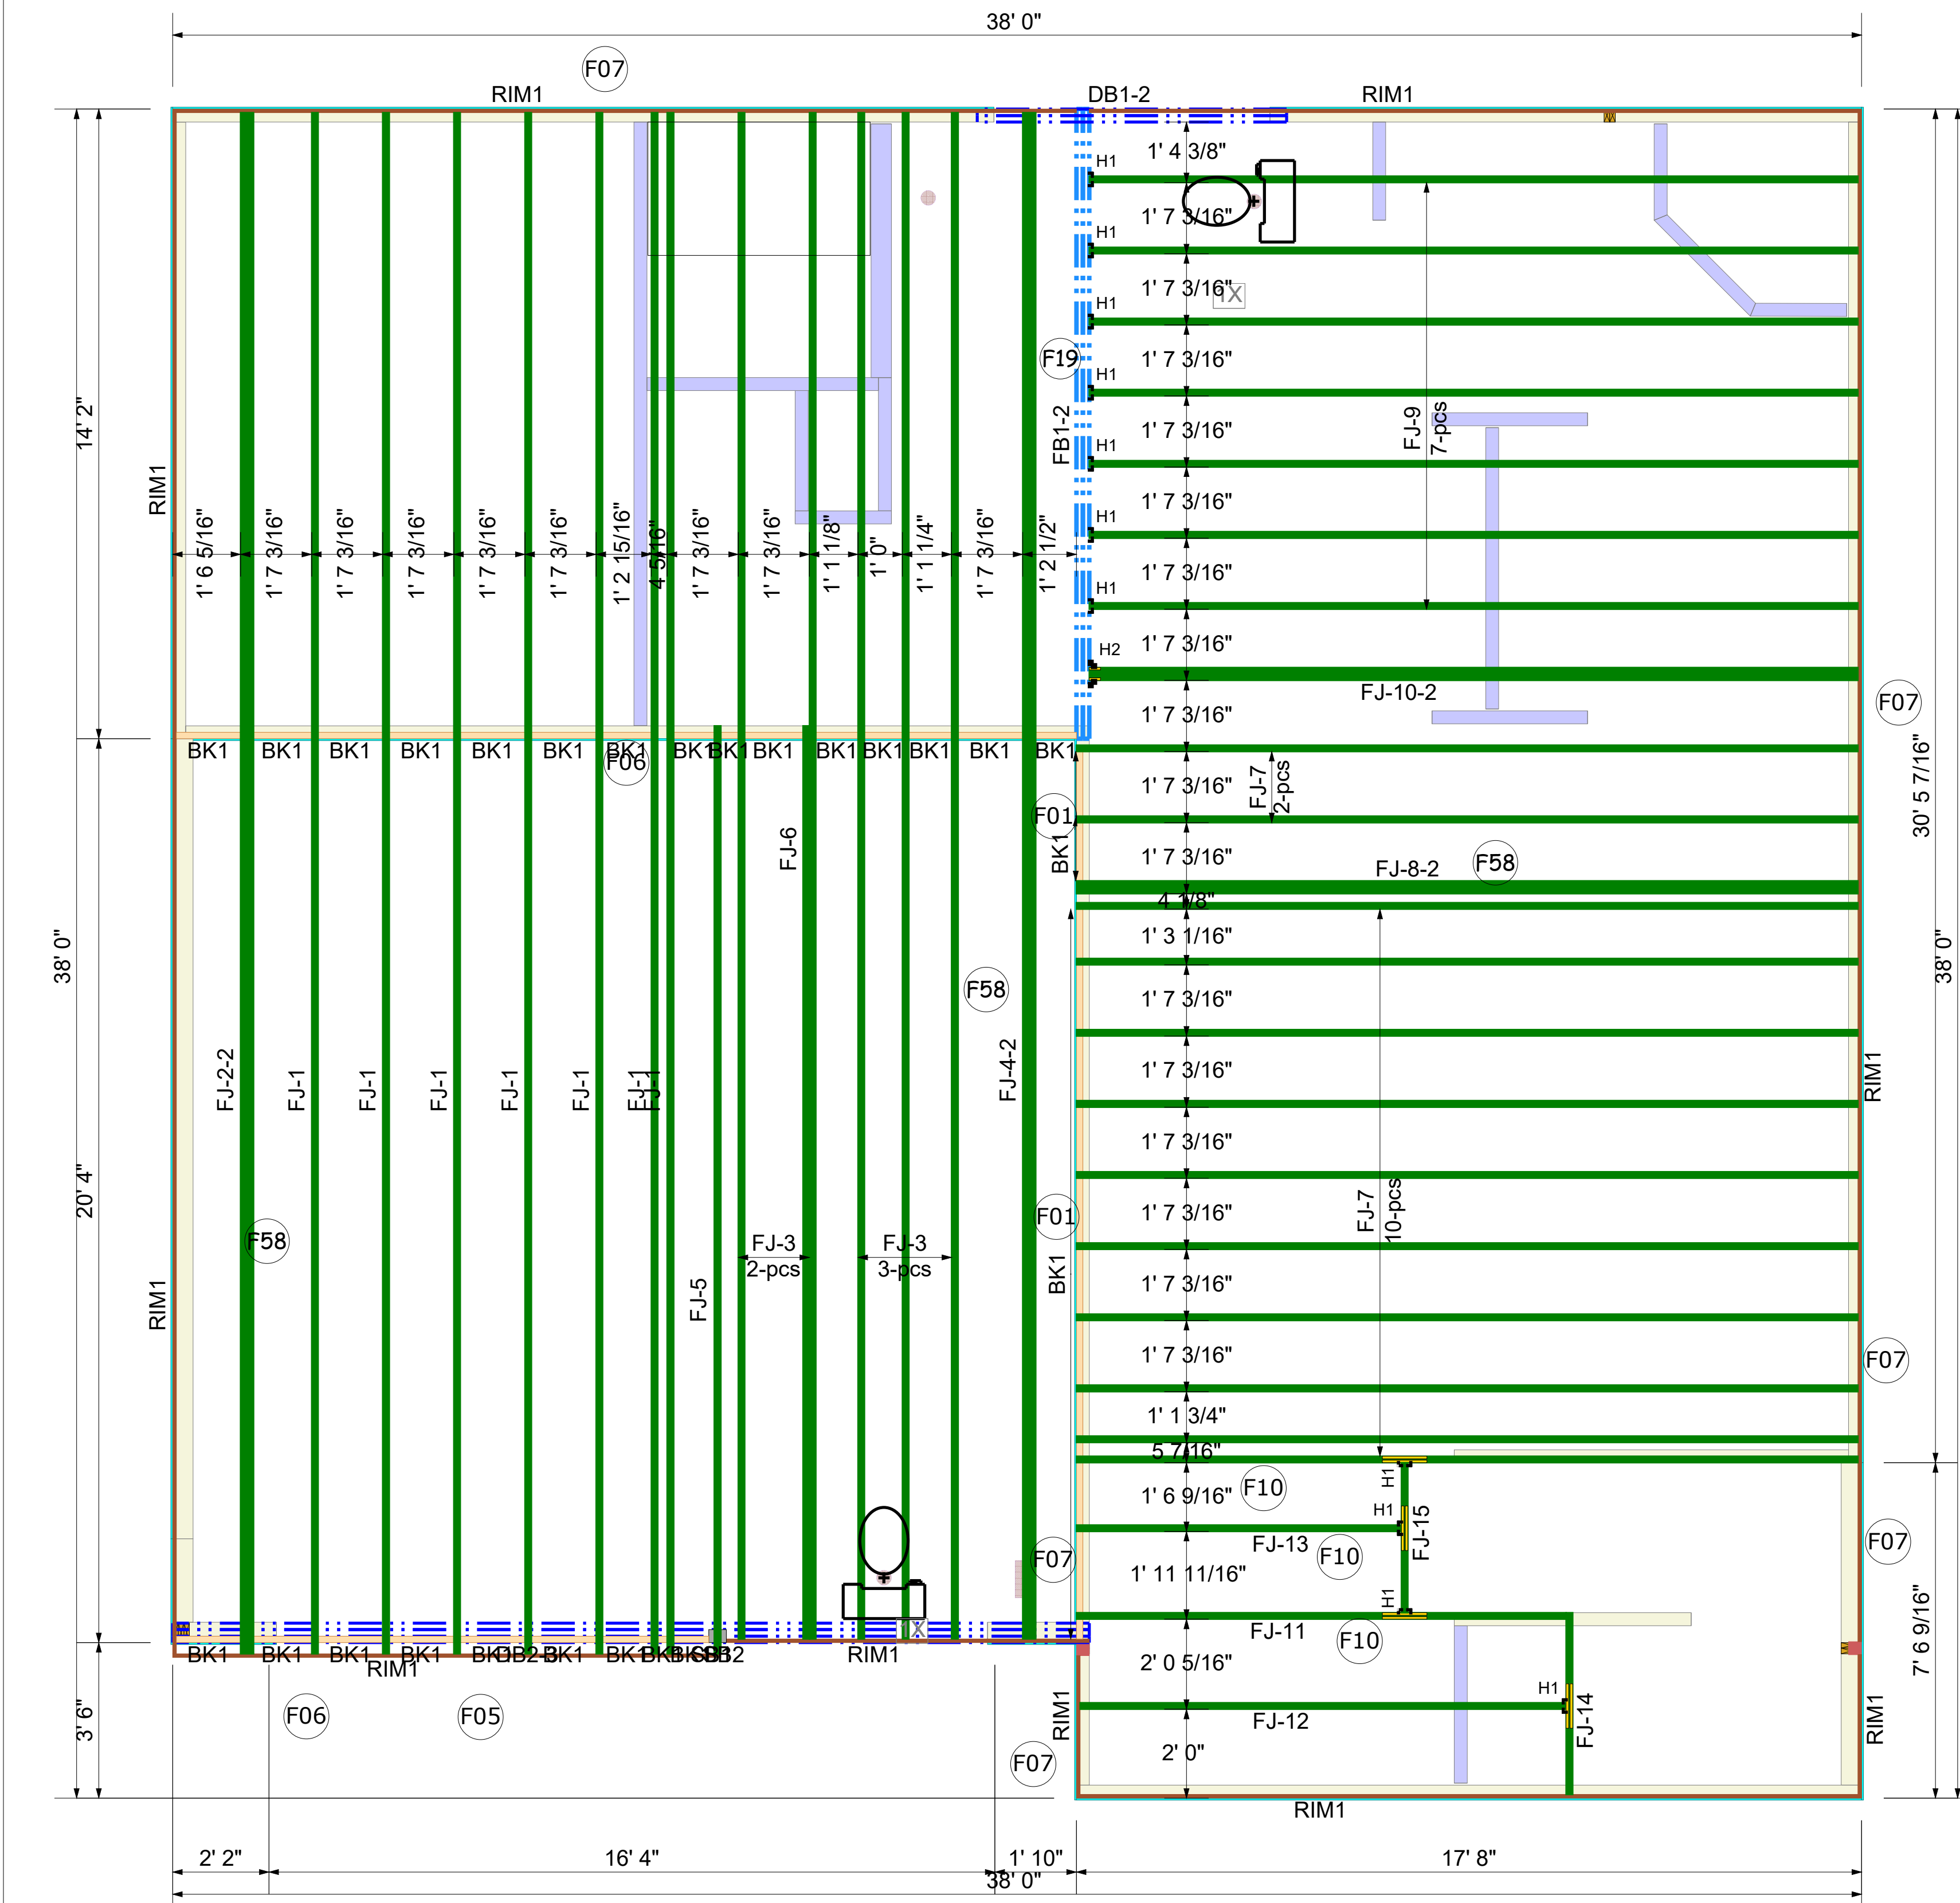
38' 0"

F07

RIM1

DB1-2

RIM1

14' 2"

RIM1

1' 4 3/8"
H1
1' 7 3/16"
H1
1' 7 3/16"
1X
H1
F19
1' 7 3/16"
H1
FB1-2
1' 7 3/16"
FJ-9
7-pcs
H1
1' 7 3/16"
H1
1' 7 3/16"
H2
1' 7 3/16"
FJ-10-2
1' 7 3/16"
F07

1' 6 5/16"
1' 7 3/16"
1' 7 3/16"
1' 7 3/16"
1' 7 3/16"
1' 7 3/16"
1' 2 15/16"
4 5/16"
1' 7 3/16"
1' 7 3/16"
1' 1 1/8"
1' 0"
1' 1 1/4"
1' 7 3/16"
1' 2 1/2"

BK1 BK1 BK1 BK1 BK1 BK1 BK1 BK1 BK1 BK1 BK1 BK1 BK1 BK1 BK1
F06

1' 7 3/16"
FJ-7
2-pcs
30' 5 7/16"
F01
1' 7 3/16"
BK1
FJ-6
FJ-8-2
F58
4 1/8"
1' 3 1/16"
38' 0"
1' 7 3/16"
F58
38' 0"
1' 7 3/16"
FJ-2-2
FJ-1
FJ-1
FJ-1
FJ-1
FJ-1
FJ-1
FJ-1
FJ-4-2
RIM1
1' 7 3/16"
20' 4"
FJ-7
10-pcs
F01
1' 7 3/16"
F58
FJ-3
2-pcs
FJ-3
3-pcs
RIM1
FJ-5
BK1
1' 7 3/16"
1' 7 3/16"
F07
1' 1 3/4"
5 7/16"
H1
1' 6 9/16"
F10
H1
FJ-15
FJ-13
F10
F07
F07
1' 11 11/16"
H1
7' 6 9/16"
FJ-11
F10
1X
BK1 BK1 BK1 BK1 BKDB2-BK1 BK1 BK1BK1DB2 RIM1
RIM1
2' 0 5/16"
3' 6"
F06
F05
RIM1
H1
FJ-12
FJ-14
RIM1
F07
2' 0"
RIM1

2' 2"
16' 4"
1' 10"
17' 8"
38' 0"